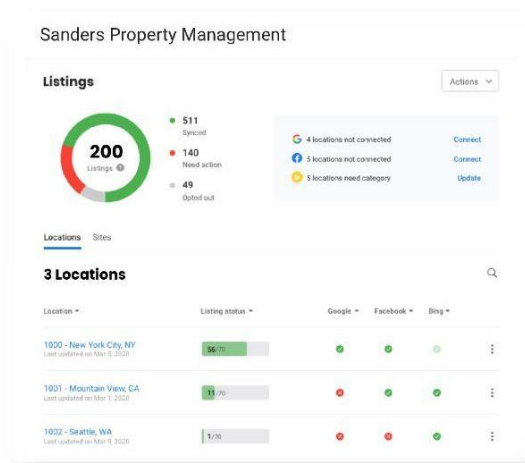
Sanders Property Management

Listings

Actions

200
Listings

511
Synced

140
Need action

49
Opted out

4 locations not connected
Connect

5 locations not connected
Connect

5 locations need category
Update

Locations Sites

3 Locations

| Location | Listing status | Google | Facebook | Bing |
|---|---|---|---|---|
| 1000 - New York City, NY<br>Last updated on Mar 5, 2020 | 56/70 | | | |
| 1001 - Mountain View, CA<br>Last updated on Mar 1, 2020 | 11/70 | | | |
| 1002 - Seattle, WA<br>Last updated on Mar 5, 2020 | 1/70 | | | |